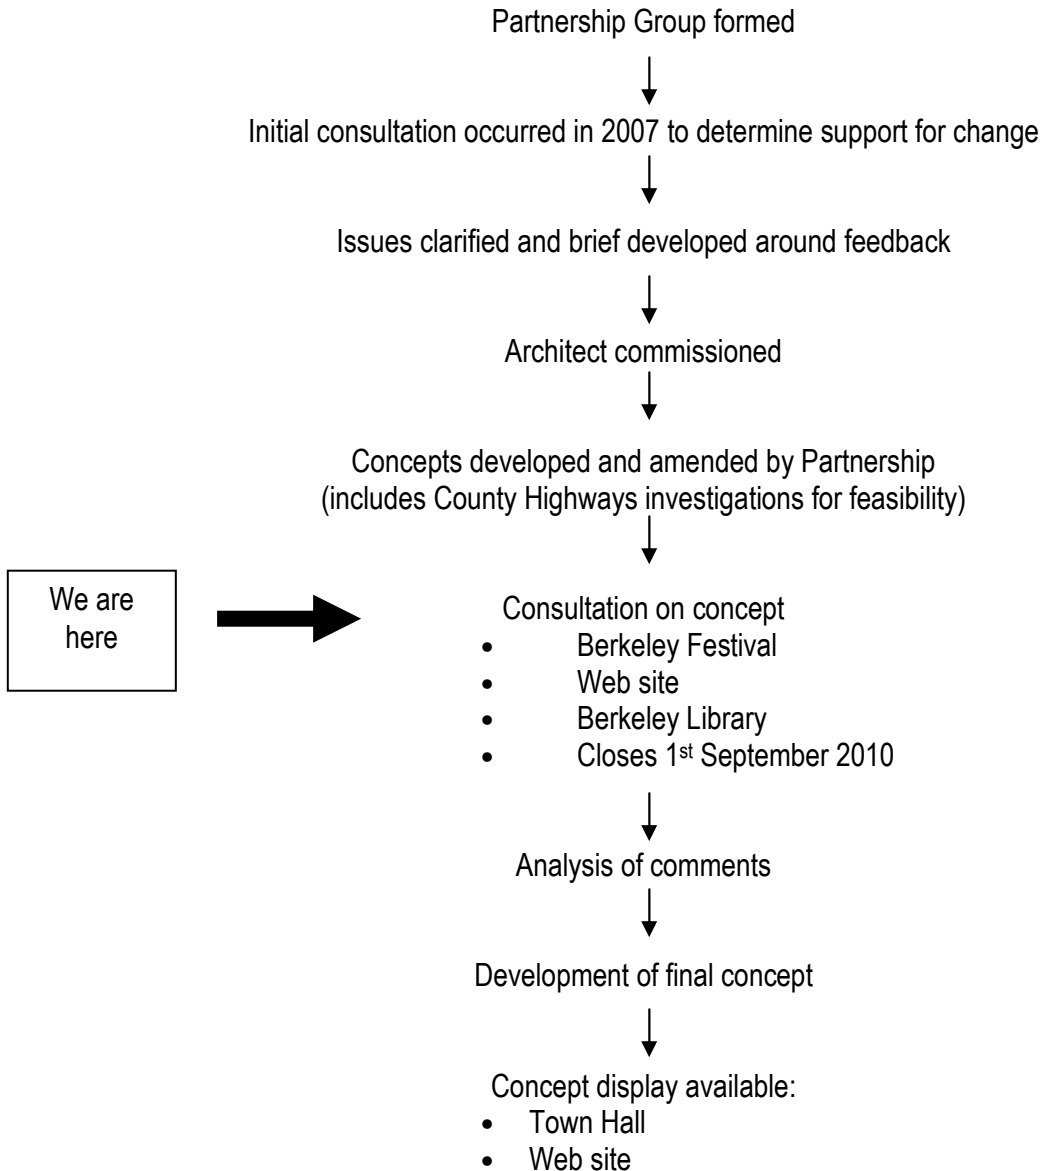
Partnership Group formed

Initial consultation occurred in 2007 to determine support for change

Issues clarified and brief developed around feedback

Architect commissioned

Concepts developed and amended by Partnership (includes County Highways investigations for feasibility)

We are here

Consultation on concept
- Berkeley Festival
- Web site
- Berkeley Library
- Closes 1$^{st}$ September 2010

Analysis of comments

Development of final concept

Concept display available:
- Town Hall
- Web site